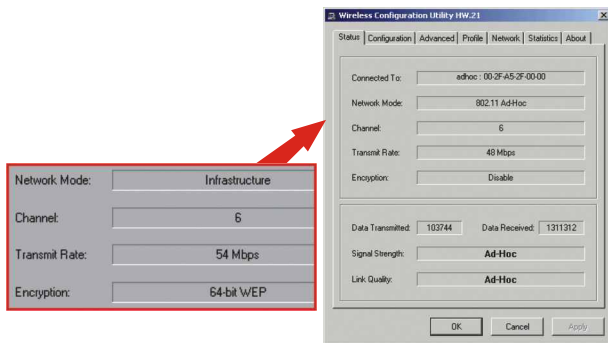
Network Mode: Infrastructure

Channel: 6

Transmit Rate: 54 Mbps

Encryption: 64-bit WEP

Wireless Configuration Utility HW.21

Status | Configuration | Advanced | Profile | Network | Statistics | About

Connected To: adhoc : 00-2F-A5-2F-00-00

Network Mode: 802.11 Ad-Hoc

Channel: 6

Transmit Rate: 48 Mbps

Encryption: Disable

Data Transmitted: 103744 Data Received: 1311312

Signal Strength: Ad-Hoc

Link Quality: Ad-Hoc

OK Cancel Apply